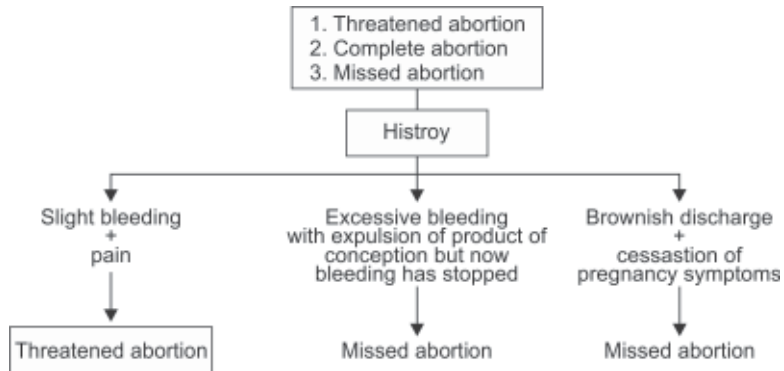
1. Threatened abortion
2. Complete abortion
3. Missed abortion

Histroy

Slight bleeding + pain

Threatened abortion

Excessive bleeding with expulsion of product of conception but now bleeding has stopped

Missed abortion

Brownish discharge + cessastion of pregnancy symptoms

Missed abortion